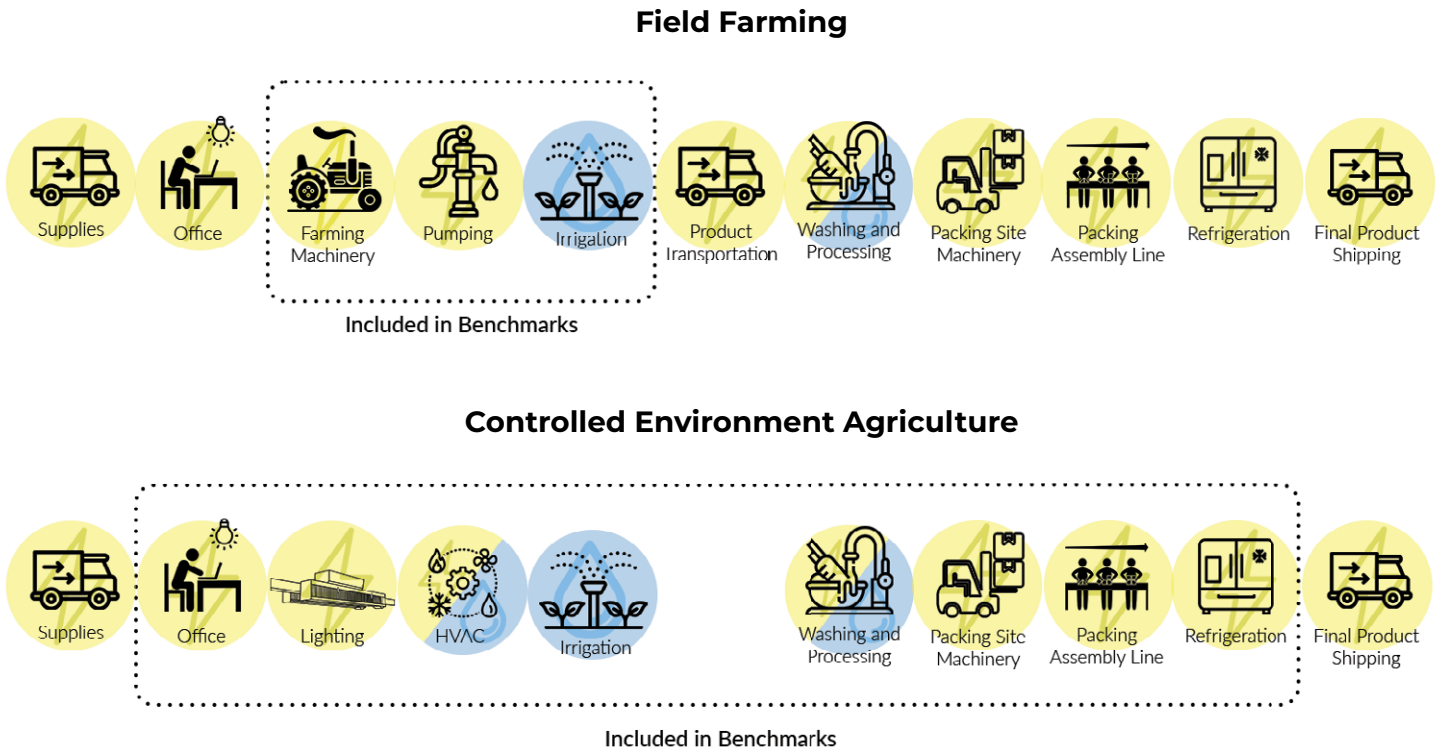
Field Farming

Supplies

Office

Farming Machinery

Pumping

Irrigation

Included in Benchmarks

Product Transportation

Washing and Processing

Packing Site Machinery

Packing Assembly Line

Refrigeration

Final Product Shipping

Controlled Environment Agriculture

Supplies

Office

Lighting

HVAC

Irrigation

Washing and Processing

Packing Site Machinery

Packing Assembly Line

Refrigeration

Final Product Shipping

Included in Benchmarks